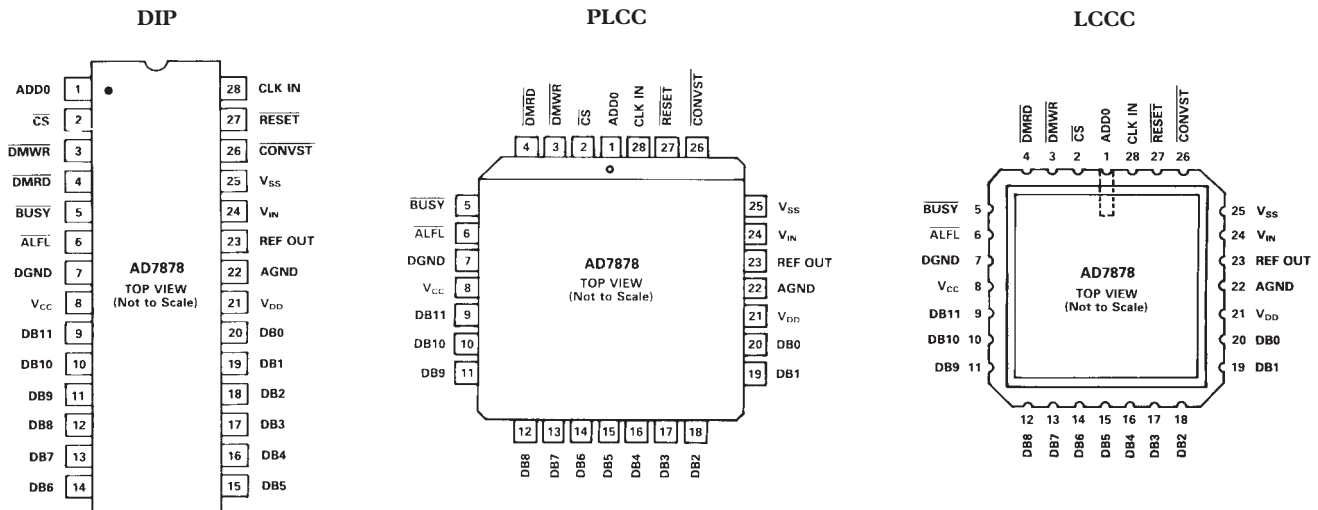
DIP

ADD0 1
$\overline{CS}$ 2
$\overline{DMWR}$ 3
$\overline{DMRD}$ 4
$\overline{BUSY}$ 5
$\overline{ALFL}$ 6
DGND 7
$V_{CC}$ 8
DB11 9
DB10 10
DB9 11
DB8 12
DB7 13
DB6 14

AD7878
TOP VIEW
(Not to Scale)

28 CLK IN
27 $\overline{RESET}$
26 $\overline{CONVST}$
25 $V_{SS}$
24 $V_{IN}$
23 REF OUT
22 AGND
21 $V_{DD}$
20 DB0
19 DB1
18 DB2
17 DB3
16 DB4
15 DB5

PLCC

$\overline{DMRD}$ 4
$\overline{DMWR}$ 3
$\overline{CS}$ 2
ADD0 1
CLK IN 28
$\overline{RESET}$ 27
$\overline{CONVST}$ 26

$\overline{BUSY}$ 5
$\overline{ALFL}$ 6
DGND 7
$V_{CC}$ 8
DB11 9
DB10 10
DB9 11

AD7878
TOP VIEW
(Not to Scale)

25 $V_{SS}$
24 $V_{IN}$
23 REF OUT
22 AGND
21 $V_{DD}$
20 DB0
19 DB1

12 DB8
13 DB7
14 DB6
15 DB5
16 DB4
17 DB3
18 DB2

LCCC

$\overline{DMRD}$ 4
$\overline{DMWR}$ 3
$\overline{CS}$ 2
ADD0 1
CLK IN 28
$\overline{RESET}$ 27
$\overline{CONVST}$ 26

$\overline{BUSY}$ 5
$\overline{ALFL}$ 6
DGND 7
$V_{CC}$ 8
DB11 9
DB10 10
DB9 11

AD7878
TOP VIEW
(Not to Scale)

25 $V_{SS}$
24 $V_{IN}$
23 REF OUT
22 AGND
21 $V_{DD}$
20 DB0
19 DB1

12 DB8
13 DB7
14 DB6
15 DB5
16 DB4
17 DB3
18 DB2